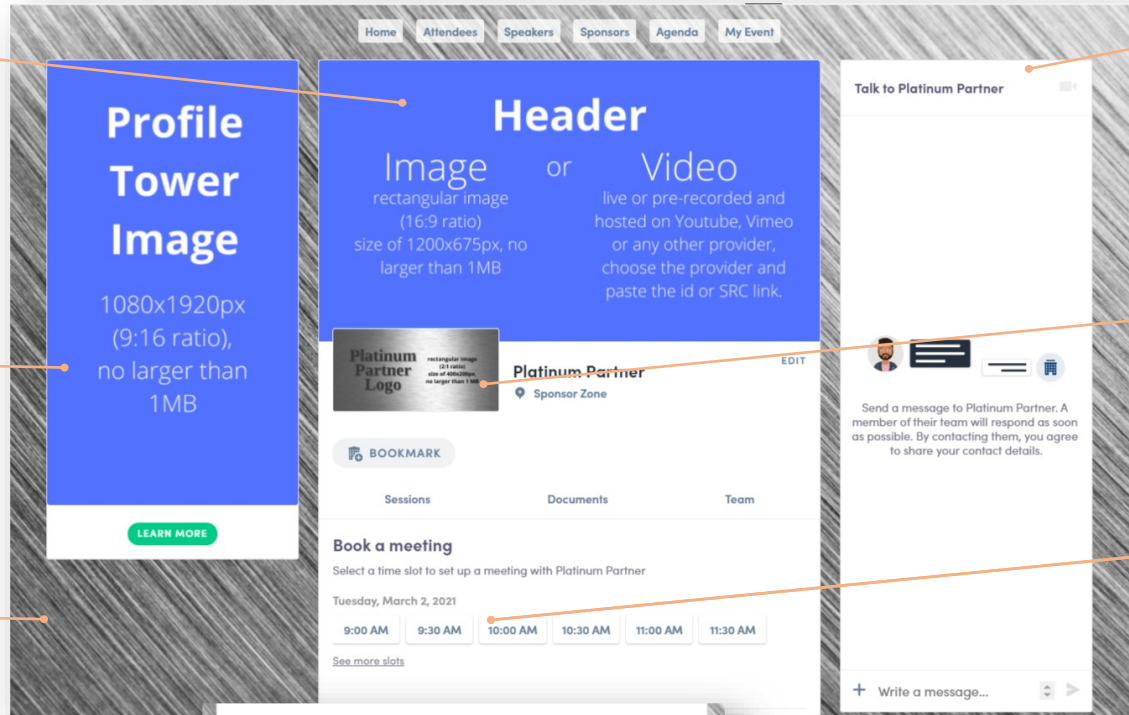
Home Attendees Speakers Sponsors Agenda My Event

Profile Tower Image

1080x1920px (9:16 ratio), no larger than 1MB

LEARN MORE

Header

Image

rectangular image (16:9 ratio) size of 1200x675px, no larger than 1MB

or

Video

live or pre-recorded and hosted on Youtube, Vimeo or any other provider, choose the provider and paste the id or SRC link.

Platinum Partner Logo

rectangular image (2:1 ratio) size of 400x200px no larger than 1 MB

Platinum Partner

Sponsor Zone

EDIT

BOOKMARK

Sessions Documents Team

Book a meeting

Select a time slot to set up a meeting with Platinum Partner

Tuesday, March 2, 2021

9:00 AM 9:30 AM 10:00 AM 10:30 AM 11:00 AM 11:30 AM

See more slots

Talk to Platinum Partner

Send a message to Platinum Partner. A member of their team will respond as soon as possible. By contacting them, you agree to share your contact details.

+ Write a message...